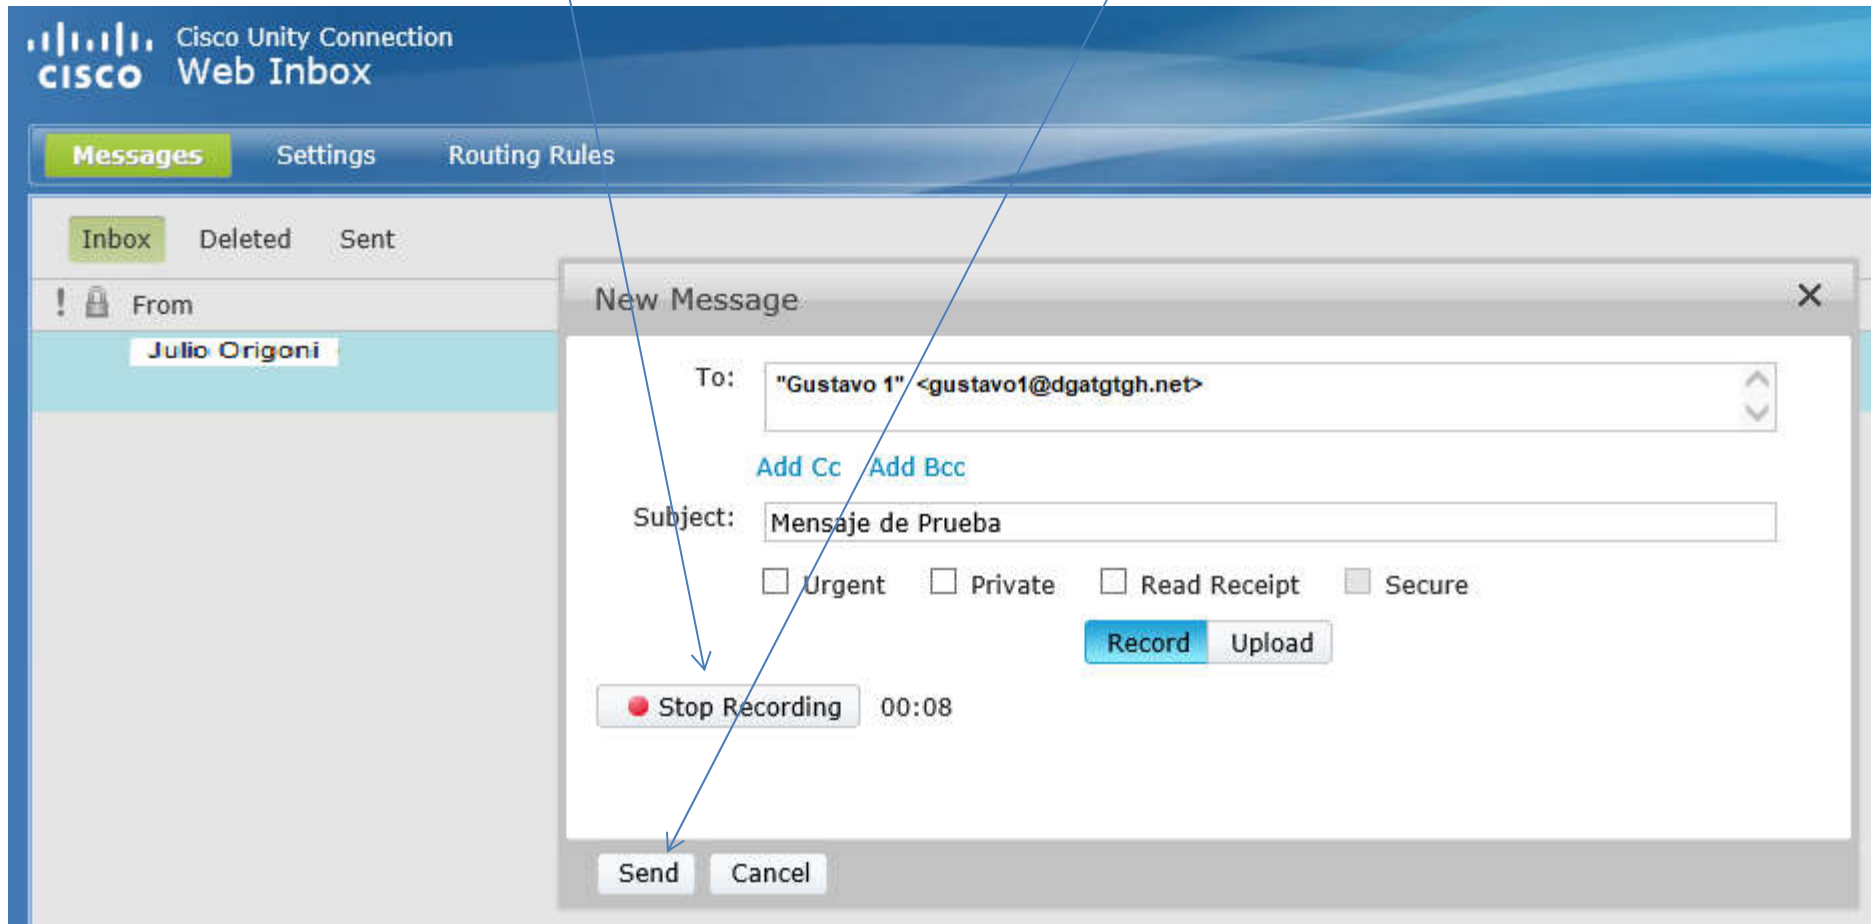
cisco Cisco Unity Connection
Web Inbox

Messages Settings Routing Rules

Inbox Deleted Sent

! From

Julio Origoni

New Message ✕

To: "Gustavo 1" <gustavo1@dgatgtgh.net>

Add Cc Add Bcc

Subject: Mensaje de Prueba

Urgent Private Read Receipt Secure

Record Upload

Stop Recording 00:08

Send Cancel